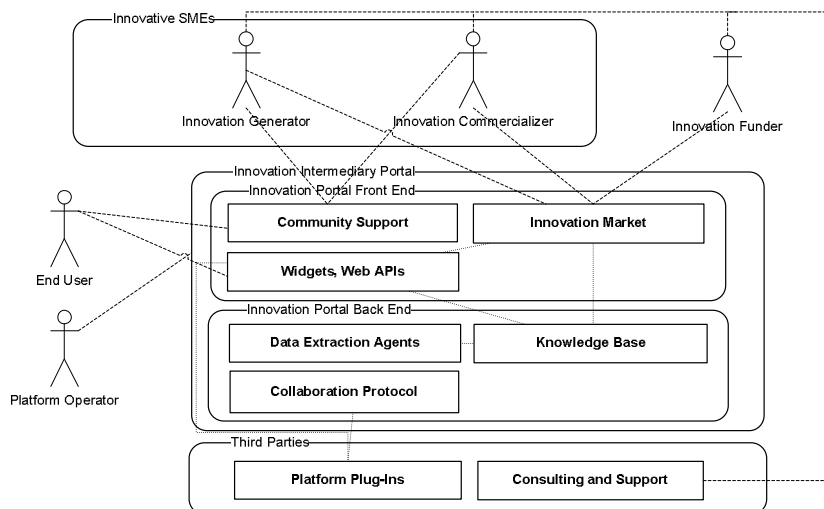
Innovative SMEs

Innovation Generator

Innovation Commercializer

Innovation Funder

Innovation Intermediary Portal

Innovation Portal Front End

End User

Community Support

Innovation Market

Widgets, Web APIs

Platform Operator

Innovation Portal Back End

Data Extraction Agents

Knowledge Base

Collaboration Protocol

Third Parties

Platform Plug-Ins

Consulting and Support